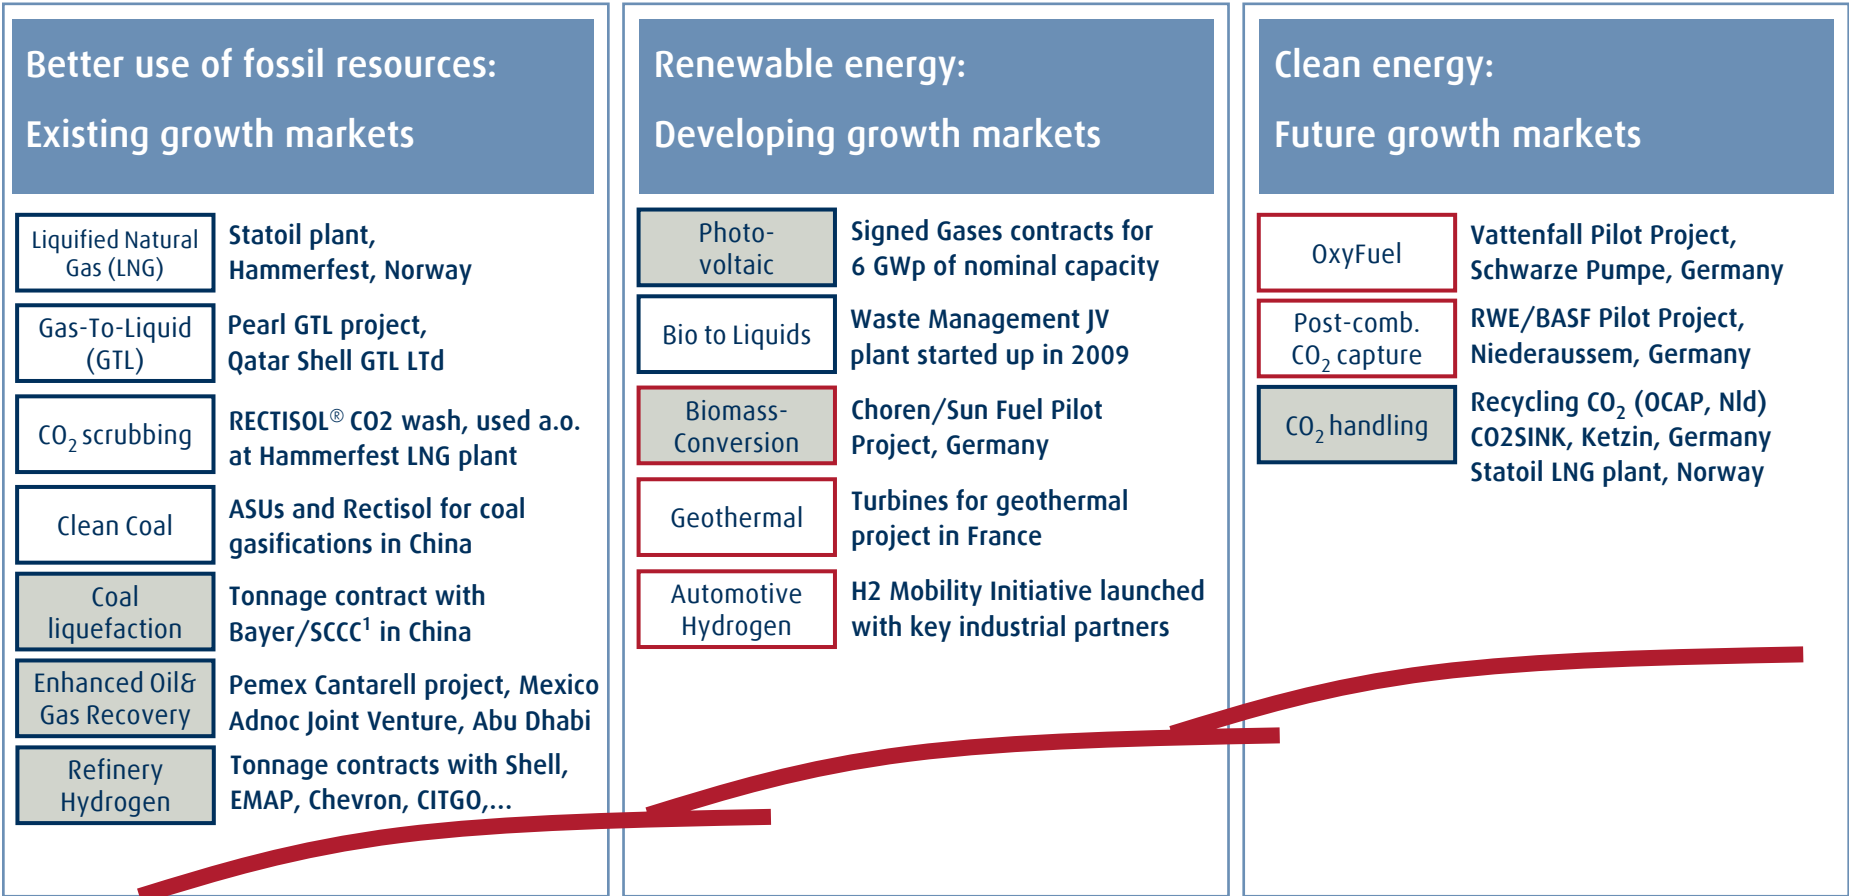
Better use of fossil resources:

Existing growth markets

| | |
|---|---|
| Liquified Natural Gas (LNG) | Statoil plant, Hammerfest, Norway |
| Gas-To-Liquid (GTL) | Pearl GTL project, Qatar Shell GTL LTd |
| $CO_2$ scrubbing | RECTISOL® CO2 wash, used a.o. at Hammerfest LNG plant |
| Clean Coal | ASUs and Rectisol for coal gasifications in China |
| Coal liquefaction | Tonnage contract with Bayer/SCCC$^1$ in China |
| Enhanced Oil& Gas Recovery | Pemex Cantarell project, Mexico Adnoc Joint Venture, Abu Dhabi |
| Refinery Hydrogen | Tonnage contracts with Shell, EMAP, Chevron, CITGO,... |

Renewable energy:

Developing growth markets

| | |
|---|---|
| Photo-voltaic | Signed Gases contracts for 6 GWp of nominal capacity |
| Bio to Liquids | Waste Management JV plant started up in 2009 |
| Biomass-Conversion | Choren/Sun Fuel Pilot Project, Germany |
| Geothermal | Turbines for geothermal project in France |
| Automotive Hydrogen | H2 Mobility Initiative launched with key industrial partners |

Clean energy:

Future growth markets

| | |
|---|---|
| OxyFuel | Vattenfall Pilot Project, Schwarze Pumpe, Germany |
| Post-comb. $CO_2$ capture | RWE/BASF Pilot Project, Niederaussem, Germany |
| $CO_2$ handling | Recycling $CO_2$ (OCAP, Nld) CO2SINK, Ketzin, Germany Statoil LNG plant, Norway |